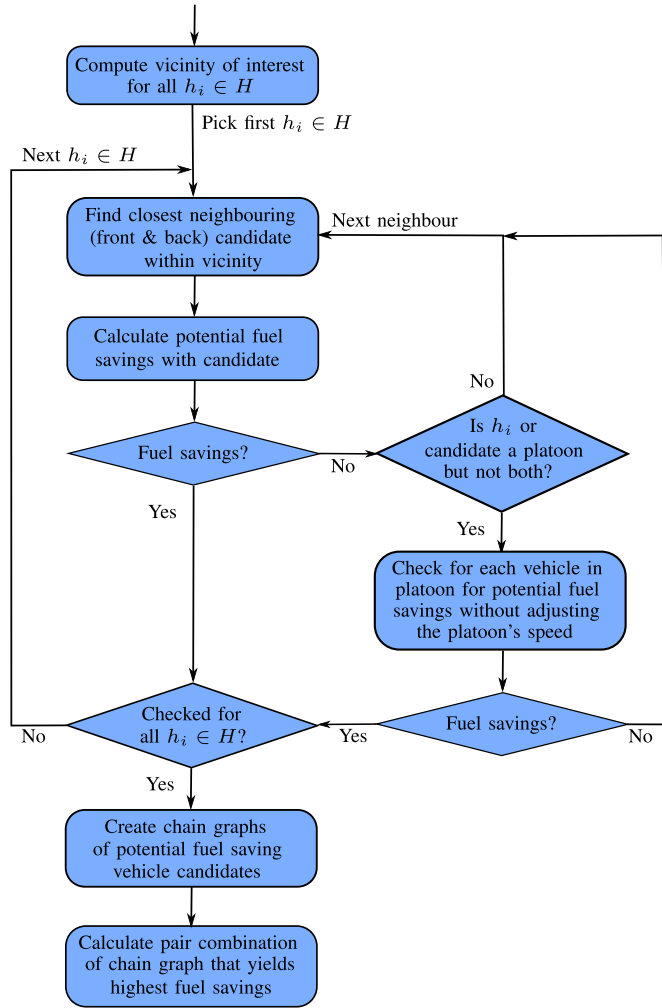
Compute vicinity of interest for all $h_i \in H$

Pick first $h_i \in H$

Next $h_i \in H$

Find closest neighbouring (front & back) candidate within vicinity

Next neighbour

Calculate potential fuel savings with candidate

No

Fuel savings?

No

Is $h_i$ or candidate a platoon but not both?

Yes

Yes

Check for each vehicle in platoon for potential fuel savings without adjusting the platoon's speed

No

Checked for all $h_i \in H$?

Yes

Fuel savings?

No

Yes

Create chain graphs of potential fuel saving vehicle candidates

Calculate pair combination of chain graph that yields highest fuel savings